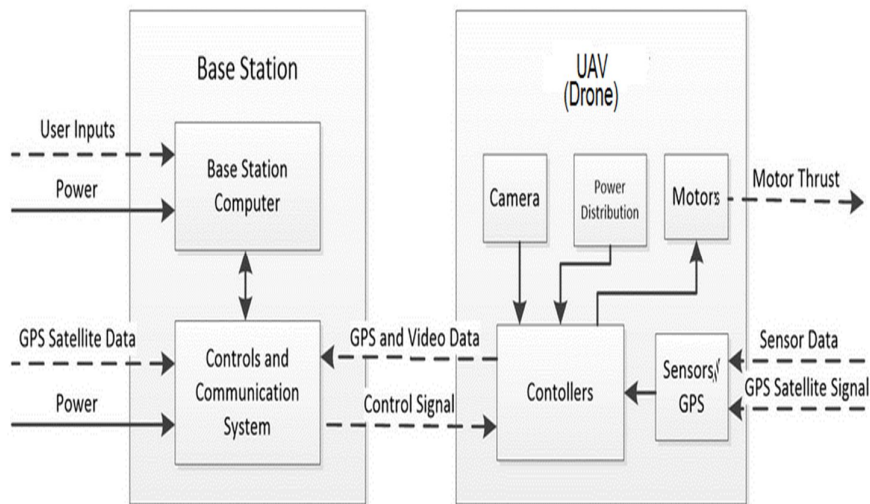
Base Station

UAV
(Drone)

User Inputs

Power

Base Station Computer

Camera

Power Distribution

Motors

Motor Thrust

GPS Satellite Data

Power

Controls and Communication System

GPS and Video Data

Control Signal

Contollers

Sensors/ GPS

Sensor Data

GPS Satellite Signal